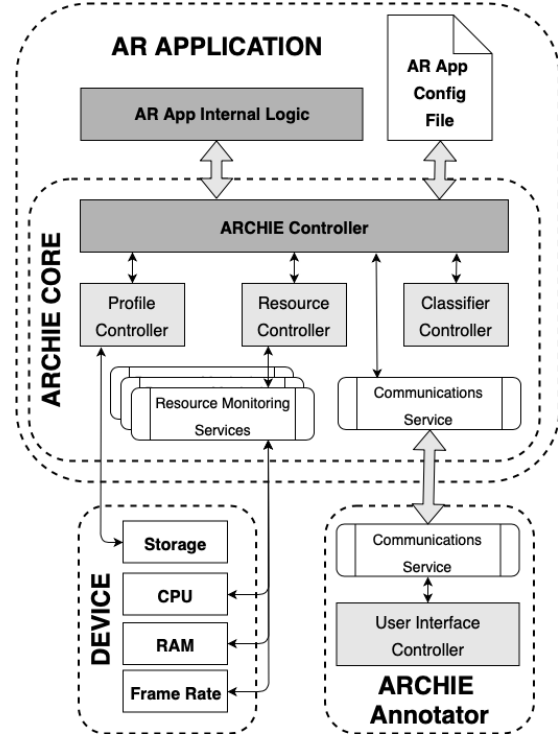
AR APPLICATION

AR App Config File

AR App Internal Logic

ARCHIE CORE

ARCHIE Controller

Profile Controller

Resource Controller

Classifier Controller

Resource Monitoring Services

Communications Service

DEVICE

Storage

CPU

RAM

Frame Rate

Communications Service

User Interface Controller

ARCHIE Annotator